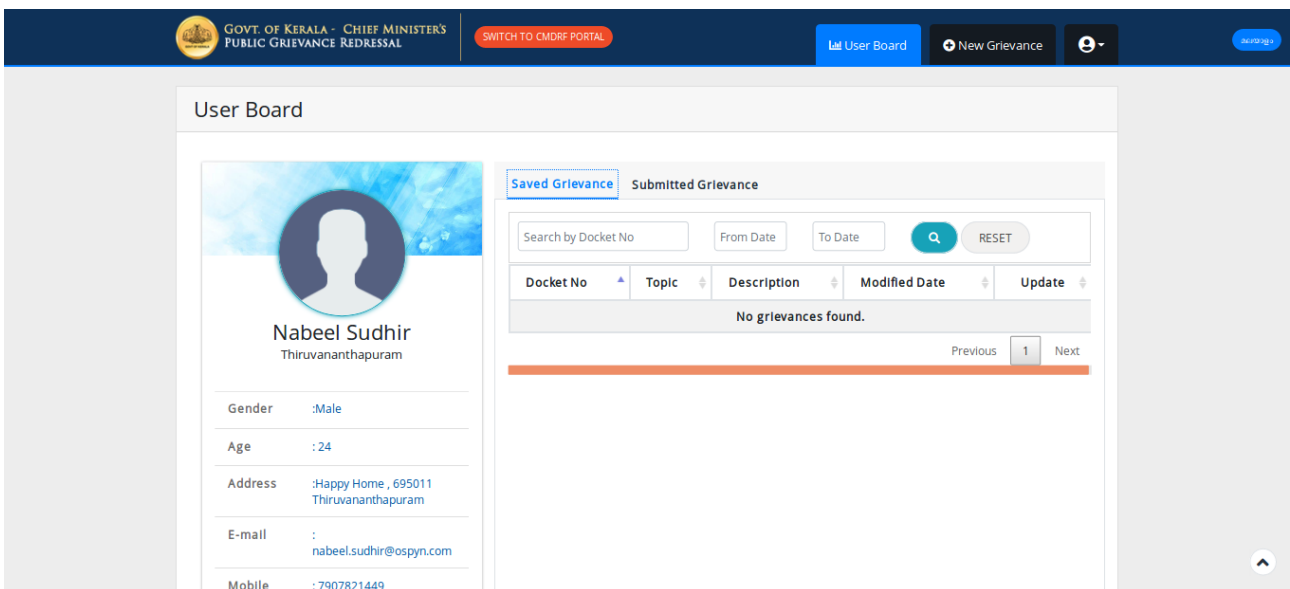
GOVT. OF KERALA - CHIEF MINISTER'S PUBLIC GRIEVANCE REDRESSAL

SWITCH TO CMDRF PORTAL

User Board

New Grievance

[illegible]

User Board

Nabeel Sudhir
Thiruvananthapuram

| | |
|---|---|
| Gender | :Male |
| Age | : 24 |
| Address | :Happy Home , 695011 Thiruvananthapuram |
| E-mail | : nabeel.sudhir@ospyn.com |
| Mobile | : 7907821449 |

Saved Grievance

Submitted Grievance

Search by Docket No

From Date

To Date

RESET

| Docket No | Topic | Description | Modified Date | Update |
|---|---|---|---|---|
| No grievances found. | | | | |

Previous 1 Next